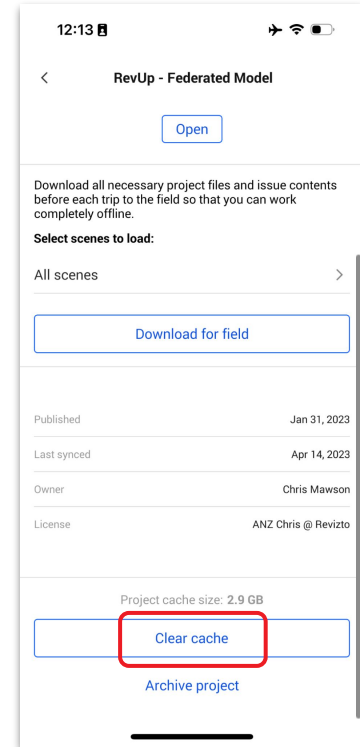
12:13

<

RevUp - Federated Model

Open

Download all necessary project files and issue contents before each trip to the field so that you can work completely offline.

Select scenes to load:

All scenes >

Download for field

Published Jan 31, 2023

Last synced Apr 14, 2023

Owner Chris Mawson

License ANZ Chris @ Revizto

Project cache size: 2.9 GB

Clear cache

Archive project